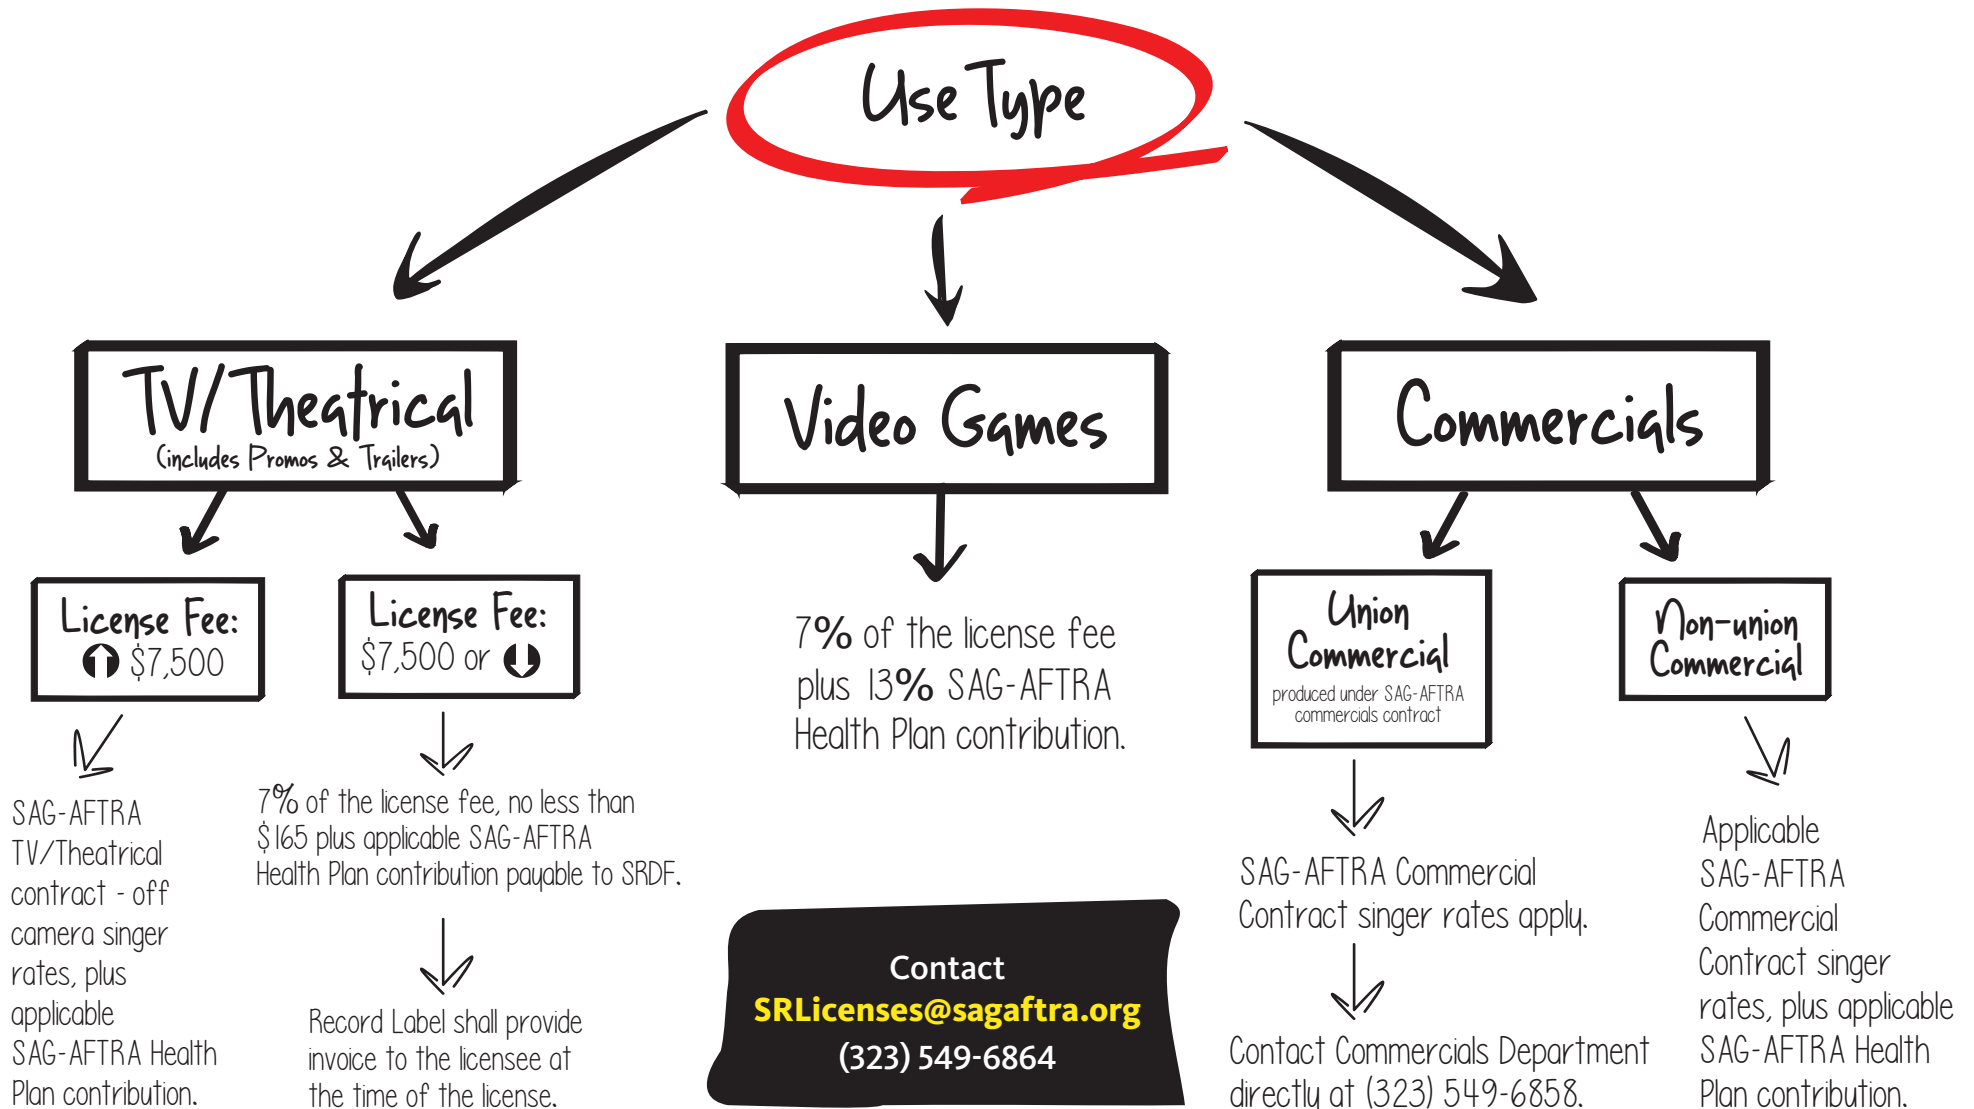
Use Type

TV/Theatrical
(includes Promos & Trailers)

License Fee:
$7,500

SAG-AFTRA TV/Theatrical contract - off camera singer rates, plus applicable SAG-AFTRA Health Plan contribution.

License Fee:
$7,500 or

7% of the license fee, no less than $165 plus applicable SAG-AFTRA Health Plan contribution payable to SRDF.

Record Label shall provide invoice to the licensee at the time of the license.

Video Games

7% of the license fee plus 13% SAG-AFTRA Health Plan contribution.

Contact
SRLicenses@sagaftra.org
(323) 549-6864

Commercials

Union Commercial
produced under SAG-AFTRA commercials contract

SAG-AFTRA Commercial Contract singer rates apply.

Contact Commercials Department directly at (323) 549-6858.

Non-union Commercial

Applicable SAG-AFTRA Commercial Contract singer rates, plus applicable SAG-AFTRA Health Plan contribution.